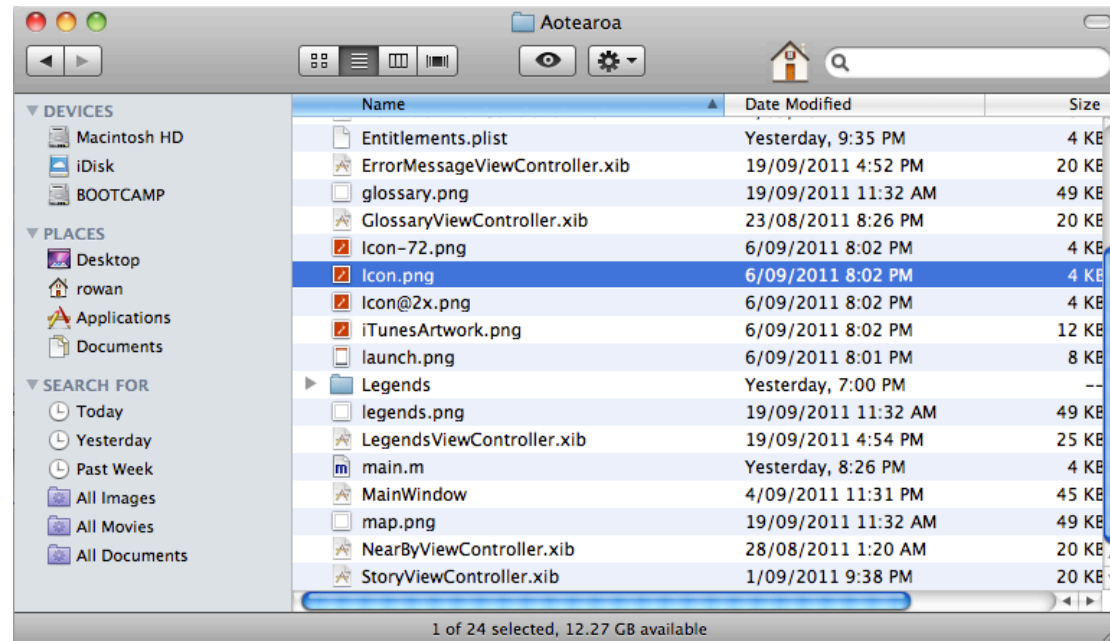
Aotearoa

DEVICES
Macintosh HD
iDisk
BOOTCAMP
PLACES
Desktop
rowan
Applications
Documents
SEARCH FOR
Today
Yesterday
Past Week
All Images
All Movies
All Documents

| Name | Date Modified | Size |
|---|---|---|
| Entitlements.plist | Yesterday, 9:35 PM | 4 KB |
| ErrorMessageViewController.xib | 19/09/2011 4:52 PM | 20 KB |
| glossary.png | 19/09/2011 11:32 AM | 49 KB |
| GlossaryViewController.xib | 23/08/2011 8:26 PM | 20 KB |
| Icon-72.png | 6/09/2011 8:02 PM | 4 KB |
| Icon.png | 6/09/2011 8:02 PM | 4 KB |
| Icon@2x.png | 6/09/2011 8:02 PM | 4 KB |
| iTunesArtwork.png | 6/09/2011 8:02 PM | 12 KB |
| launch.png | 6/09/2011 8:01 PM | 8 KB |
| Legends | Yesterday, 7:00 PM | -- |
| legends.png | 19/09/2011 11:32 AM | 49 KB |
| LegendsViewController.xib | 19/09/2011 4:54 PM | 25 KB |
| main.m | Yesterday, 8:26 PM | 4 KB |
| MainWindow | 4/09/2011 11:31 PM | 45 KB |
| map.png | 19/09/2011 11:32 AM | 49 KB |
| NearByViewController.xib | 28/08/2011 1:20 AM | 20 KB |
| StoryViewController.xib | 1/09/2011 9:38 PM | 20 KB |

1 of 24 selected, 12.27 GB available